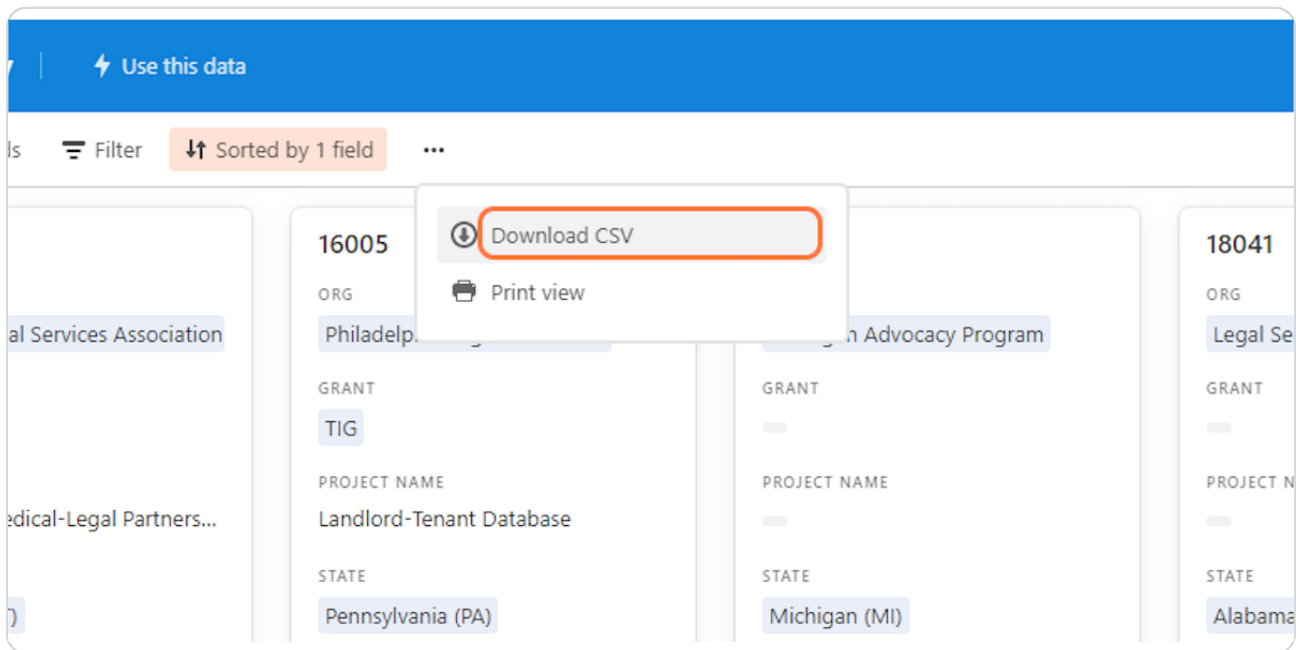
Use this data

ls Filter Sorted by 1 field ...

Download CSV

Print view

al Services Association

edical-Legal Partners...

)

16005

ORG

Philadelp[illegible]

GRANT

TIG

PROJECT NAME

Landlord-Tenant Database

STATE

Pennsylvania (PA)

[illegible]n Advocacy Program

GRANT

PROJECT NAME

STATE

Michigan (MI)

18041

ORG

Legal Se

GRANT

PROJECT N

STATE

Alabama